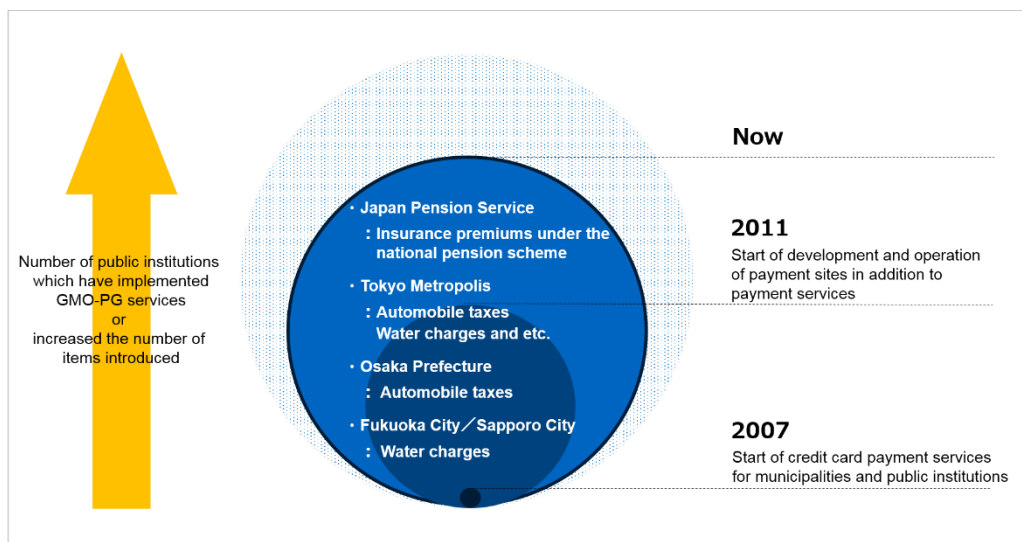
Number of public institutions which have implemented GMO-PG services
or
increased the number of items introduced

・Japan Pension Service
：Insurance premiums under the national pension scheme

・Tokyo Metropolis
：Automobile taxes
Water charges and etc.

・Osaka Prefecture
： Automobile taxes

・Fukuoka City／Sapporo City
： Water charges

Now

2011
Start of development and operation of payment sites in addition to payment services

2007
Start of credit card payment services for municipalities and public institutions